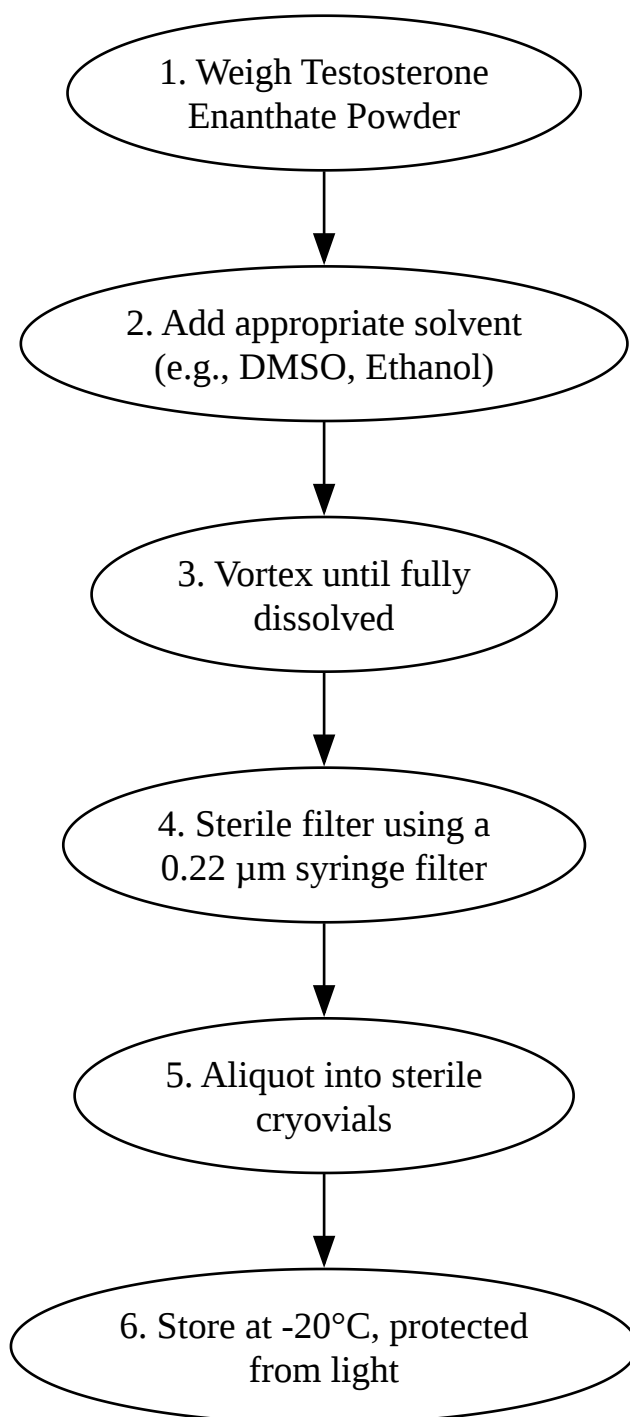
1. Weigh Testosterone Enanthate Powder

2. Add appropriate solvent (e.g., DMSO, Ethanol)

3. Vortex until fully dissolved

4. Sterile filter using a 0.22 µm syringe filter

5. Aliquot into sterile cryovials

6. Store at -20°C, protected from light